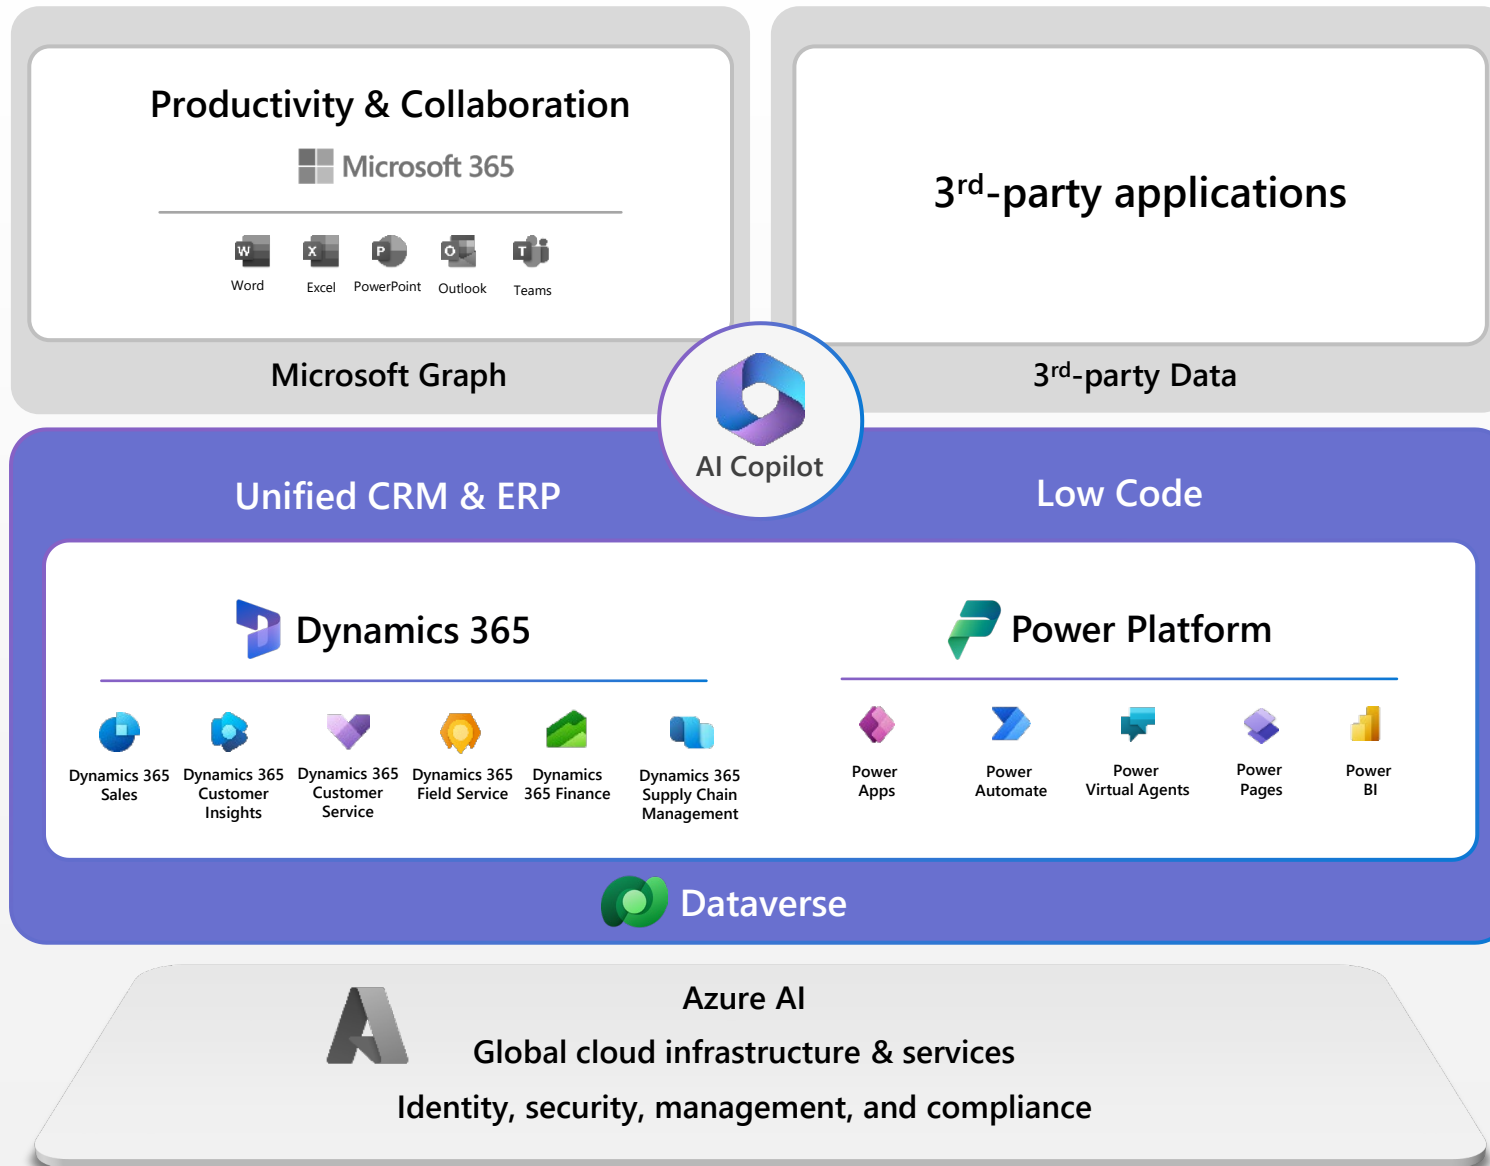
Productivity & Collaboration

Microsoft 365

Word
Excel
PowerPoint
Outlook
Teams

Microsoft Graph

3$^{rd}$-party applications

3$^{rd}$-party Data

AI Copilot

Unified CRM & ERP

Low Code

Dynamics 365

Dynamics 365 Sales
Dynamics 365 Customer Insights
Dynamics 365 Customer Service
Dynamics 365 Field Service
Dynamics 365 Finance
Dynamics 365 Supply Chain Management

Power Platform

Power Apps
Power Automate
Power Virtual Agents
Power Pages
Power BI

Dataverse

Azure AI
Global cloud infrastructure & services
Identity, security, management, and compliance